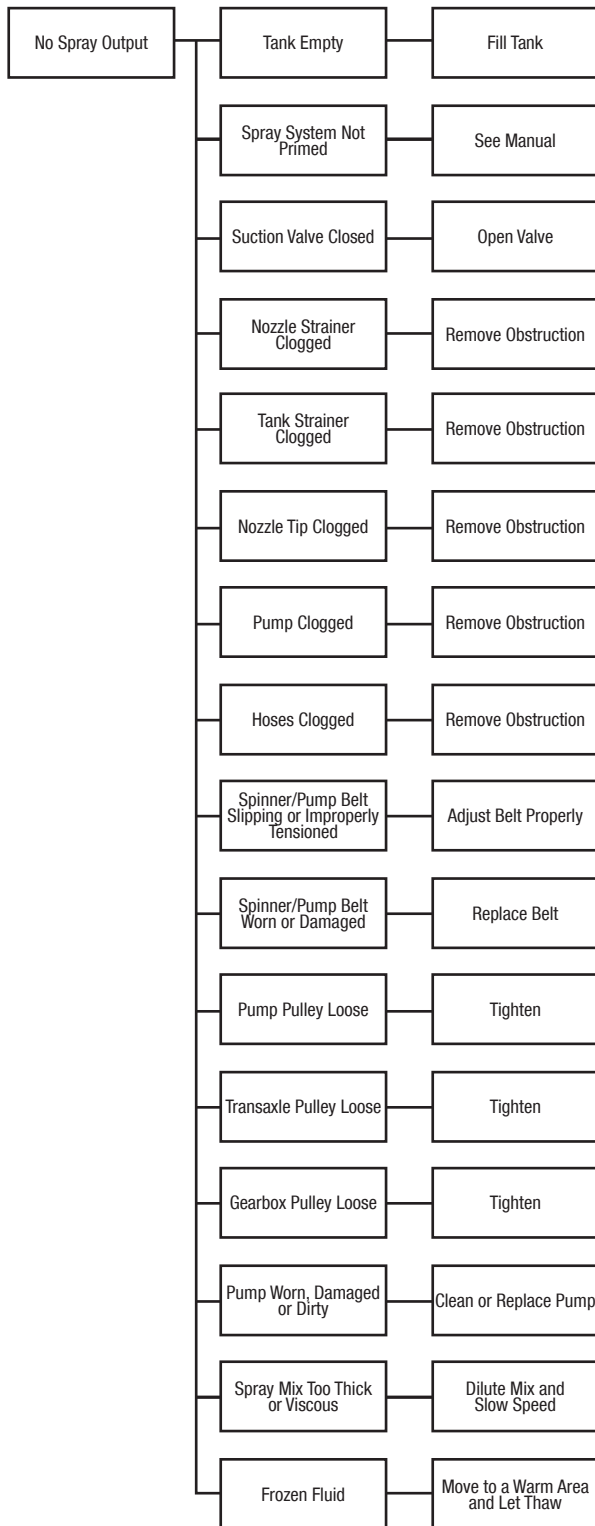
No Spray Output

Tank Empty
Fill Tank

Spray System Not Primed
See Manual

Suction Valve Closed
Open Valve

Nozzle Strainer Clogged
Remove Obstruction

Tank Strainer Clogged
Remove Obstruction

Nozzle Tip Clogged
Remove Obstruction

Pump Clogged
Remove Obstruction

Hoses Clogged
Remove Obstruction

Spinner/Pump Belt Slipping or Improperly Tensioned
Adjust Belt Properly

Spinner/Pump Belt Worn or Damaged
Replace Belt

Pump Pulley Loose
Tighten

Transaxle Pulley Loose
Tighten

Gearbox Pulley Loose
Tighten

Pump Worn, Damaged or Dirty
Clean or Replace Pump

Spray Mix Too Thick or Viscous
Dilute Mix and Slow Speed

Frozen Fluid
Move to a Warm Area and Let Thaw